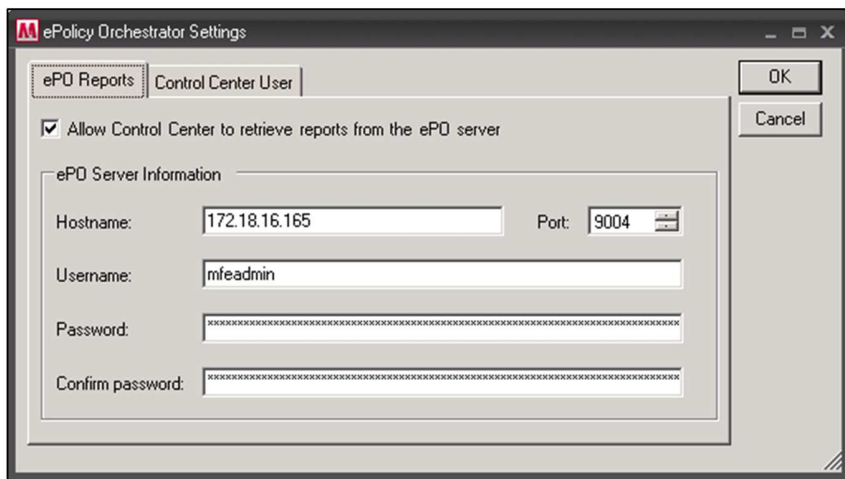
ePolicy Orchestrator Settings

ePO Reports | Control Center User

OK

Cancel

☑ Allow Control Center to retrieve reports from the ePO server

ePO Server Information

Hostname: 172.18.16.165

Port: 9004

Username: mfeadmin

Password: ****************************************************************

Confirm password: ****************************************************************